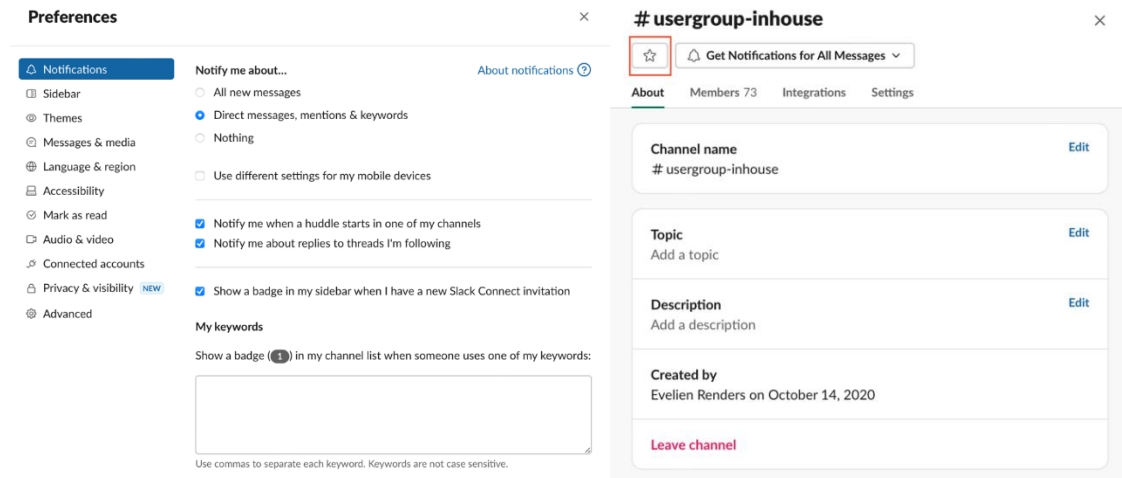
Preferences

×

Notifications
Sidebar
Themes
Messages & media
Language & region
Accessibility
Mark as read
Audio & video
Connected accounts
Privacy & visibility NEW
Advanced

Notify me about...

About notifications ?

All new messages
Direct messages, mentions & keywords
Nothing

Use different settings for my mobile devices

Notify me when a huddle starts in one of my channels
Notify me about replies to threads I'm following

Show a badge in my sidebar when I have a new Slack Connect invitation

My keywords

Show a badge (1) in my channel list when someone uses one of my keywords:

Use commas to separate each keyword. Keywords are not case sensitive.

# usergroup-inhouse

×

Get Notifications for All Messages

About Members 73 Integrations Settings

Channel name
# usergroup-inhouse
Edit

Topic
Add a topic
Edit

Description
Add a description
Edit

Created by
Evelien Renders on October 14, 2020

Leave channel